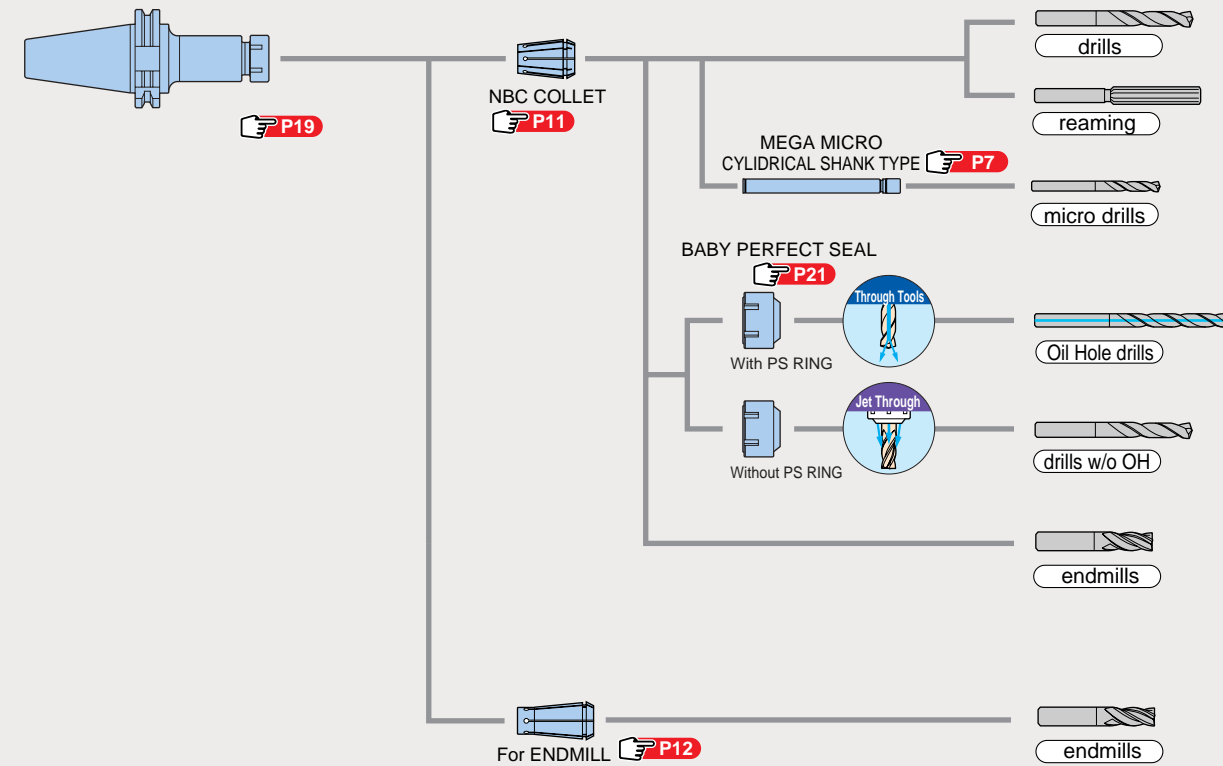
P19

NBC COLLET
P11

drills

reaming

MEGA MICRO
CYLIDRICAL SHANK TYPE P7

micro drills

BABY PERFECT SEAL
P21

Through Tools

With PS RING

Oil Hole drills

Jet Through

Without PS RING

drills w/o OH

endmills

For ENDMILL P12

endmills